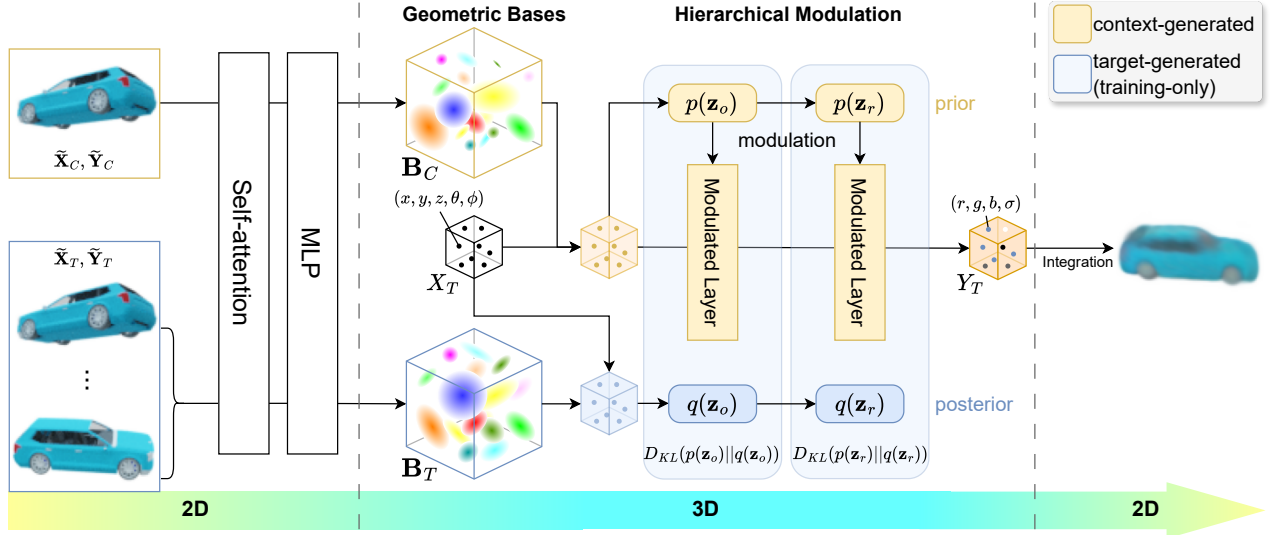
Geometric Bases

Hierarchical Modulation

context-generated

target-generated (training-only)

$\widetilde{\mathbf{X}}_C, \widetilde{\mathbf{Y}}_C$

$\widetilde{\mathbf{X}}_T, \widetilde{\mathbf{Y}}_T$

⋮

Self-attention

MLP

$\mathbf{B}_C$

$(x, y, z, \theta, \phi)$

$X_T$

$\mathbf{B}_T$

$p(\mathbf{z}_o)$

$p(\mathbf{z}_r)$

prior

modulation

Modulated Layer

Modulated Layer

$(r, g, b, \sigma)$

$Y_T$

Integration

$q(\mathbf{z}_o)$

$q(\mathbf{z}_r)$

posterior

$D_{KL}(p(\mathbf{z}_o)||q(\mathbf{z}_o))$

$D_{KL}(p(\mathbf{z}_r)||q(\mathbf{z}_r))$

2D

3D

2D